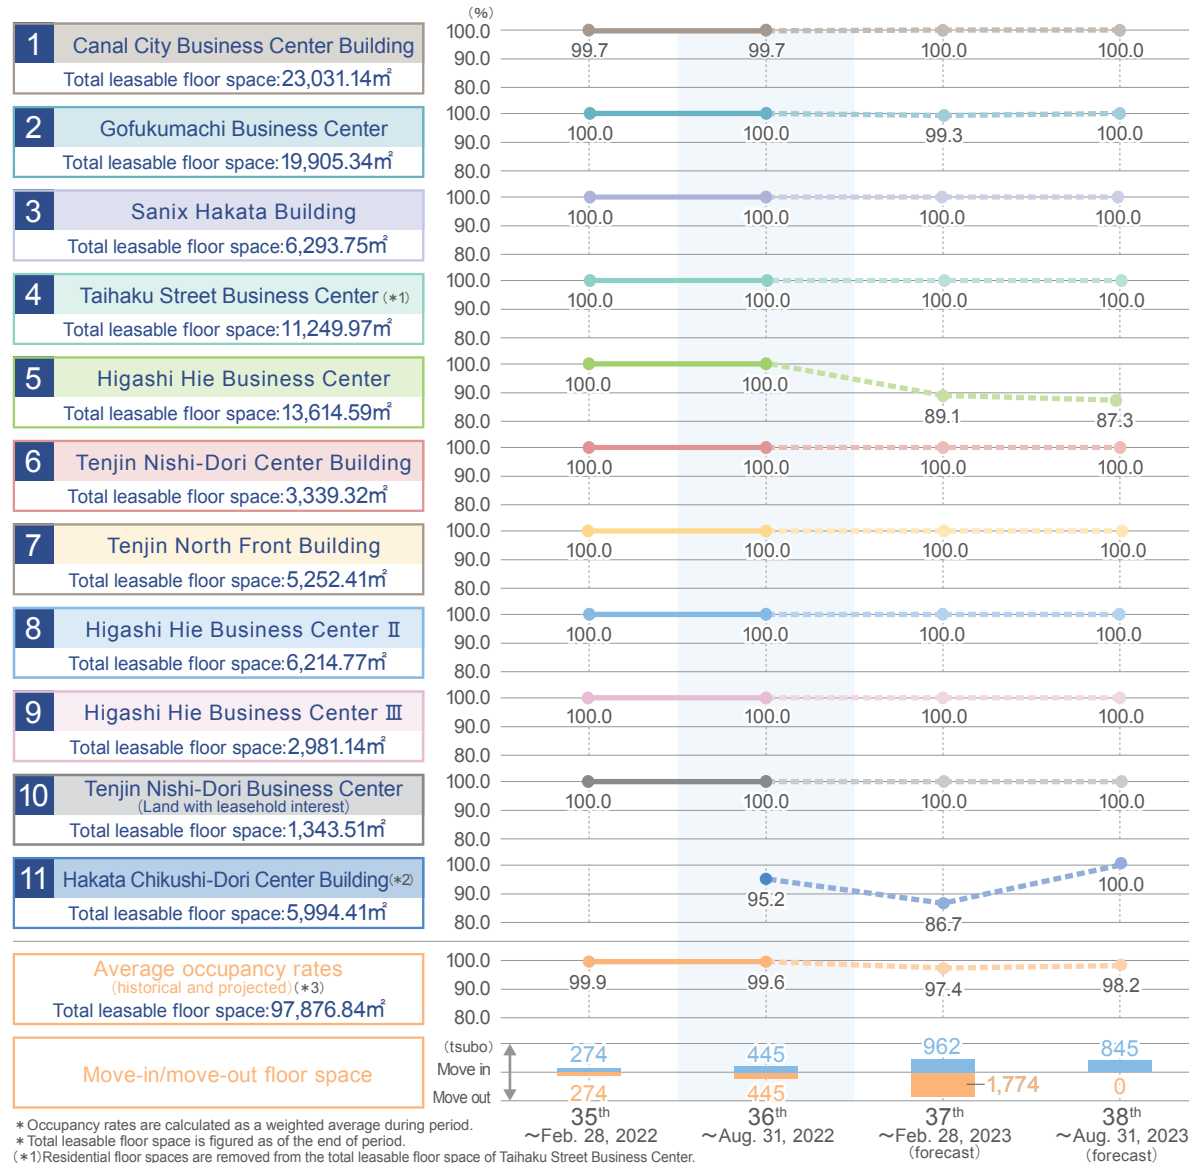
(%)

1 Canal City Business Center Building
Total leasable floor space:23,031.14m²
100.0
90.0
80.0
99.7 99.7 100.0 100.0

2 Gofukumachi Business Center
Total leasable floor space:19,905.34m²
100.0
90.0
80.0
100.0 100.0 99.3 100.0

3 Sanix Hakata Building
Total leasable floor space:6,293.75m²
100.0
90.0
80.0
100.0 100.0 100.0 100.0

4 Taihaku Street Business Center (∗1)
Total leasable floor space:11,249.97m²
100.0
90.0
80.0
100.0 100.0 100.0 100.0

5 Higashi Hie Business Center
Total leasable floor space:13,614.59m²
100.0
90.0
80.0
100.0 100.0 89.1 87.3

6 Tenjin Nishi-Dori Center Building
Total leasable floor space:3,339.32m²
100.0
90.0
80.0
100.0 100.0 100.0 100.0

7 Tenjin North Front Building
Total leasable floor space:5,252.41m²
100.0
90.0
80.0
100.0 100.0 100.0 100.0

8 Higashi Hie Business Center Ⅱ
Total leasable floor space:6,214.77m²
100.0
90.0
80.0
100.0 100.0 100.0 100.0

9 Higashi Hie Business Center Ⅲ
Total leasable floor space:2,981.14m²
100.0
90.0
80.0
100.0 100.0 100.0 100.0

10 Tenjin Nishi-Dori Business Center
(Land with leasehold interest)
Total leasable floor space:1,343.51m²
100.0
90.0
80.0
100.0 100.0 100.0 100.0

11 Hakata Chikushi-Dori Center Building(∗2)
Total leasable floor space:5,994.41m²
100.0
90.0
80.0
95.2 86.7 100.0

Average occupancy rates
(historical and projected)(∗3)
Total leasable floor space:97,876.84m²
100.0
90.0
80.0
99.9 99.6 97.4 98.2

Move-in/move-out floor space
(tsubo)
Move in
Move out
274 445 962 845
274 445 1,774 0

35th ~Feb. 28, 2022
36th ~Aug. 31, 2022
37th ~Feb. 28, 2023 (forecast)
38th ~Aug. 31, 2023 (forecast)

∗Occupancy rates are calculated as a weighted average during period.
∗Total leasable floor space is figured as of the end of period.
(∗1)Residential floor spaces are removed from the total leasable floor space of Taihaku Street Business Center.